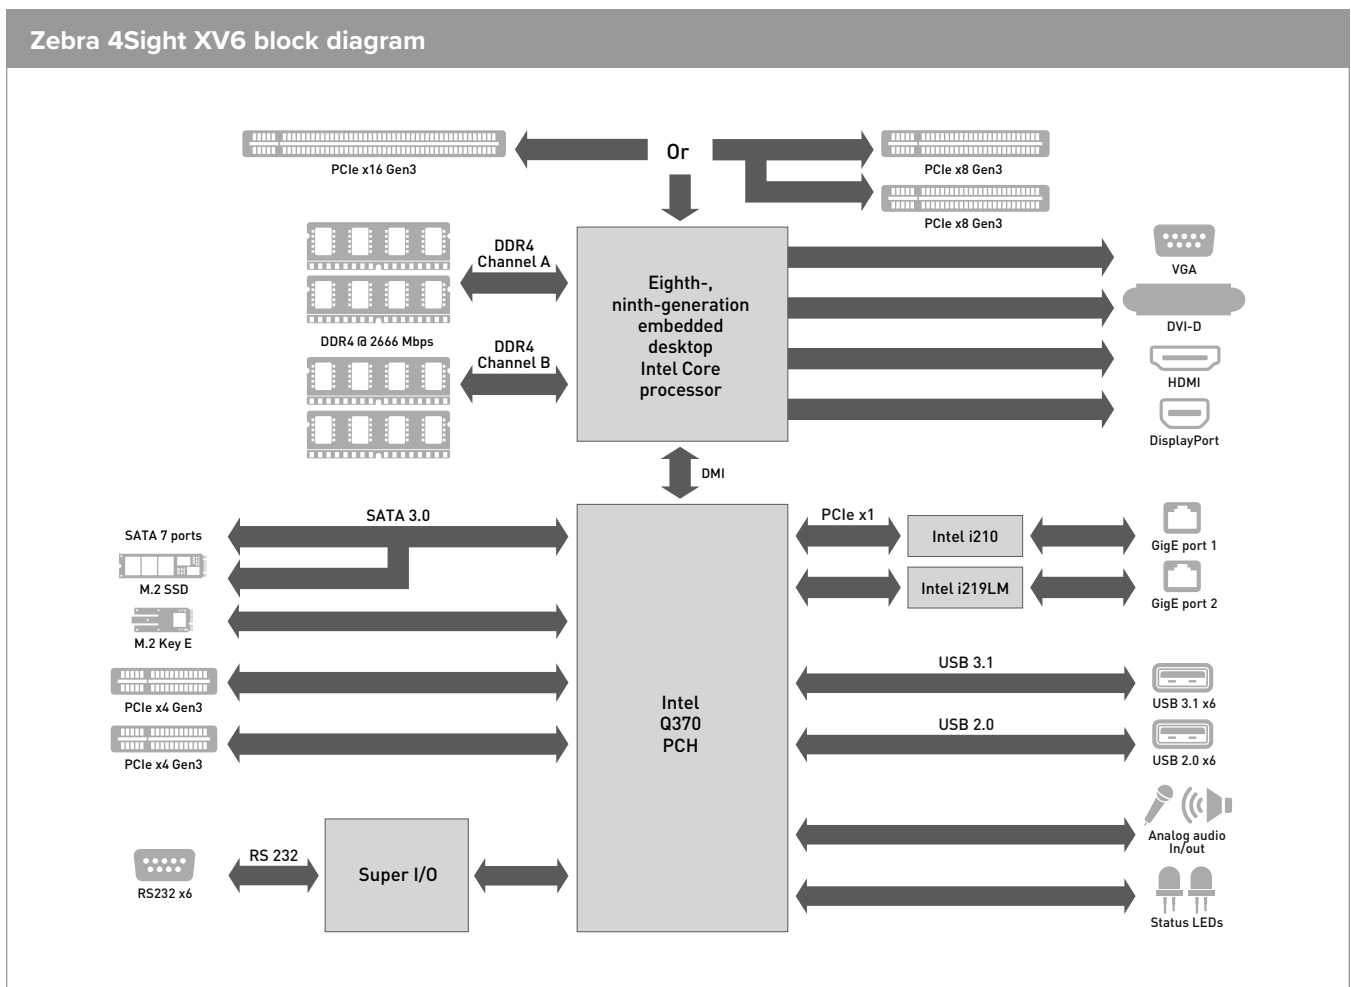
Zebra 4Sight XV6 block diagram

PCIe x16 Gen3

Or

PCIe x8 Gen3

PCIe x8 Gen3

DDR4 Channel A

DDR4 @ 2666 Mbps

DDR4 Channel B

Eighth-, ninth-generation embedded desktop Intel Core processor

VGA

DVI-D

HDMI

DisplayPort

DMI

SATA 3.0

SATA 7 ports

M.2 SSD

M.2 Key E

PCIe x4 Gen3

PCIe x4 Gen3

Intel Q370 PCH

PCIe x1

Intel i210

GigE port 1

Intel i219LM

GigE port 2

USB 3.1

USB 3.1 x6

USB 2.0

USB 2.0 x6

Analog audio In/out

Status LEDs

RS 232

Super I/O

RS232 x6